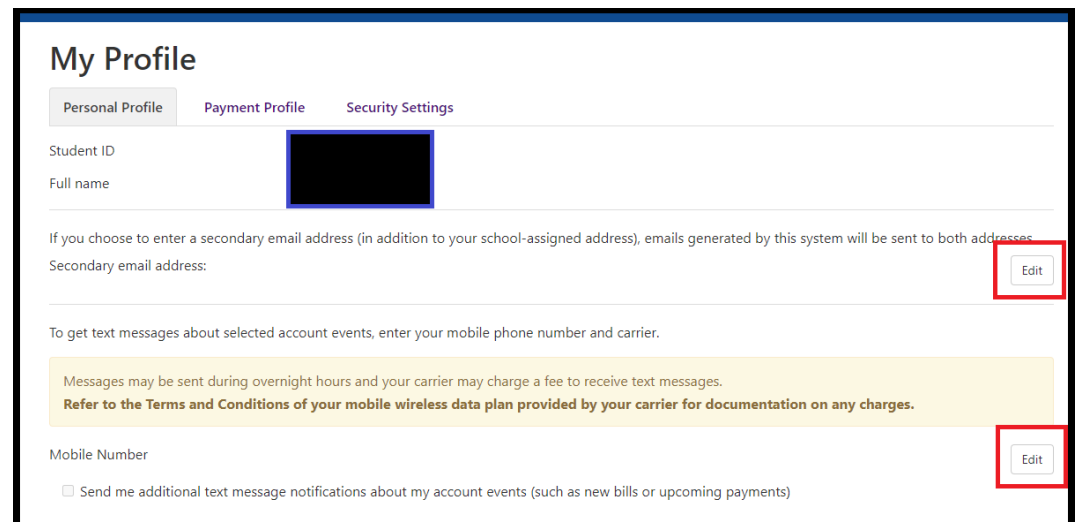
My Profile

Personal Profile
Payment Profile
Security Settings

Student ID
Full name

If you choose to enter a secondary email address (in addition to your school-assigned address), emails generated by this system will be sent to both addresses.
Secondary email address:
Edit

To get text messages about selected account events, enter your mobile phone number and carrier.

Messages may be sent during overnight hours and your carrier may charge a fee to receive text messages.
**Refer to the Terms and Conditions of your mobile wireless data plan provided by your carrier for documentation on any charges.**

Mobile Number
Edit

Send me additional text message notifications about my account events (such as new bills or upcoming payments)